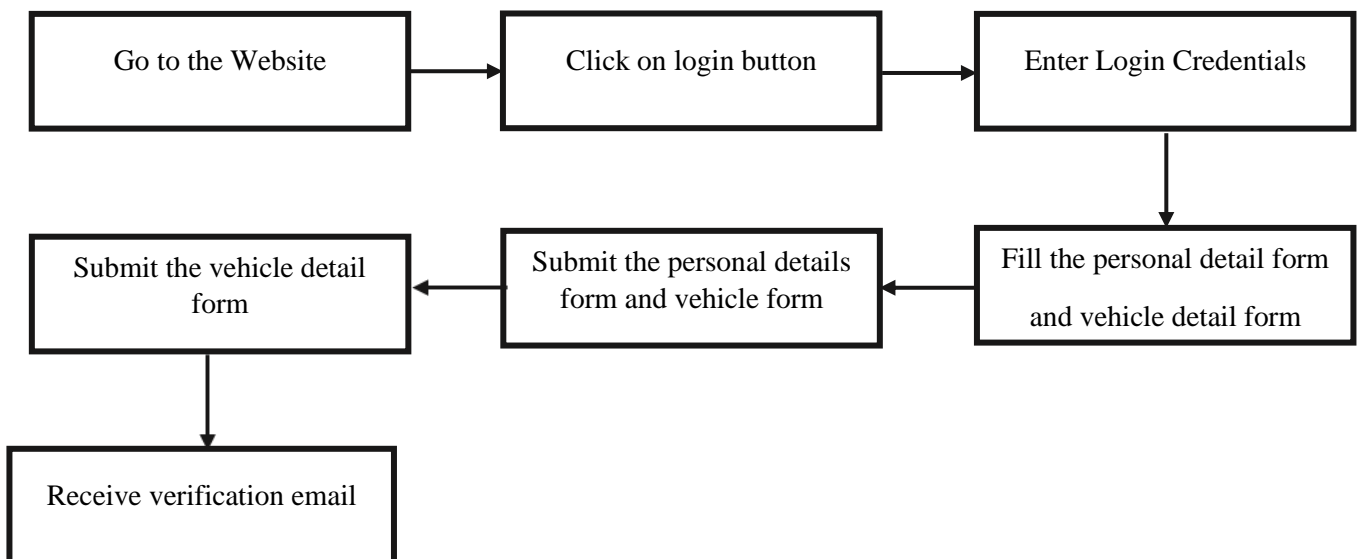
Go to the Website

Click on login button

Enter Login Credentials

Fill the personal detail form and vehicle detail form

Submit the personal details form and vehicle form

Submit the vehicle detail form

Receive verification email